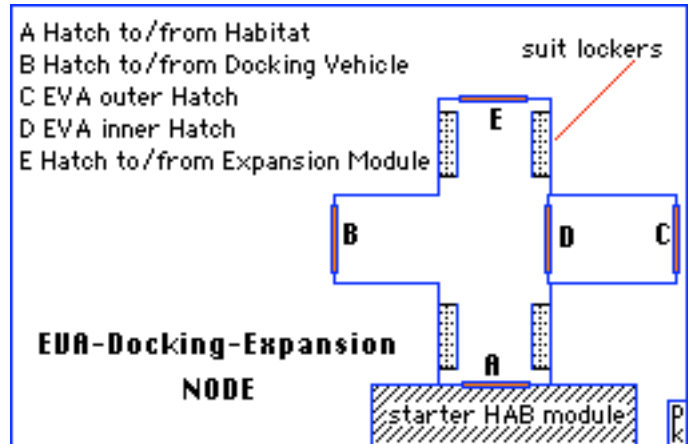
A Hatch to/from Habitat
B Hatch to/from Docking Vehicle
C EVA outer Hatch
D EVA inner Hatch
E Hatch to/from Expansion Module

suit lockers

E

B

D

C

EVA-Docking-Expansion
NODE

A

starter HAB module

P
k